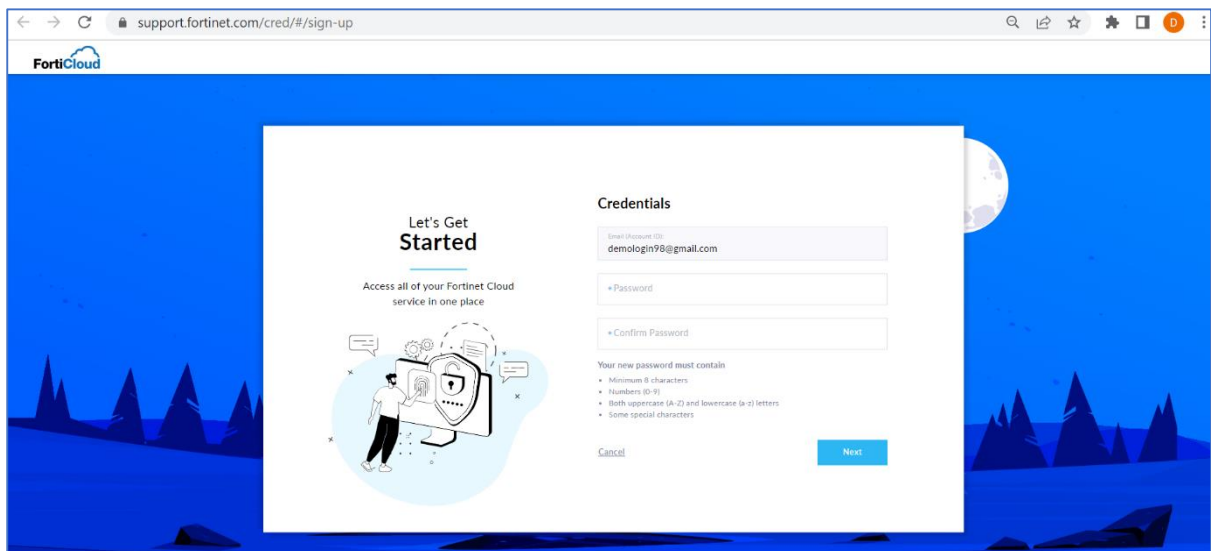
support.fortinet.com/cred/#/sign-up

D

FortiCloud

Let's Get
Started

Access all of your Fortinet Cloud service in one place

Credentials

Email (Account ID)
demologin98@gmail.com

* Password

* Confirm Password

Your new password must contain
• Minimum 8 characters
• Numbers (0-9)
• Both uppercase (A-Z) and lowercase (a-z) letters
• Some special characters

Cancel

Next